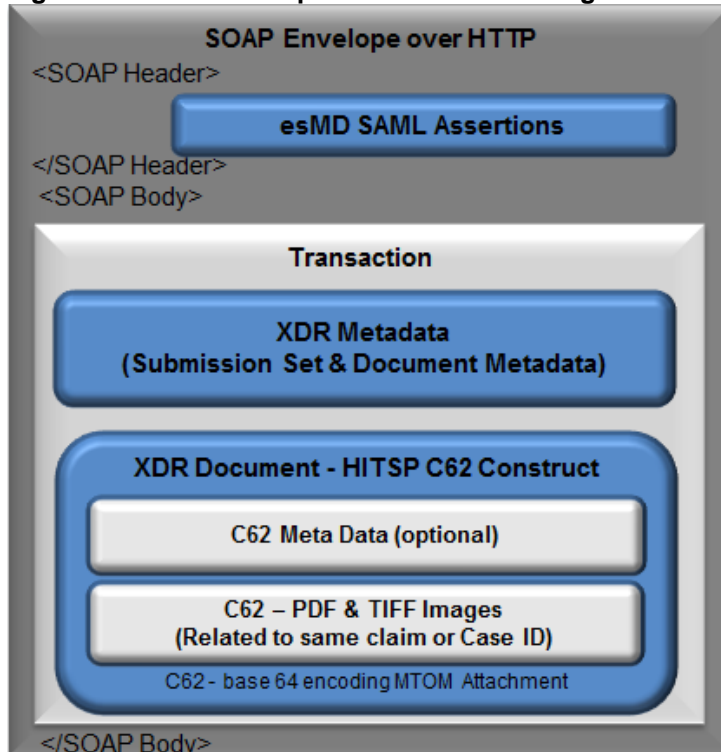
SOAP Envelope over HTTP

<SOAP Header>

esMD SAML Assertions

</SOAP Header>

<SOAP Body>

Transaction

XDR Metadata
(Submission Set & Document Metadata)

XDR Document - HITSP C62 Construct

C62 Meta Data (optional)

C62 – PDF & TIFF Images
(Related to same claim or Case ID)

C62 - base 64 encoding MTOM Attachment

</SOAP Body>